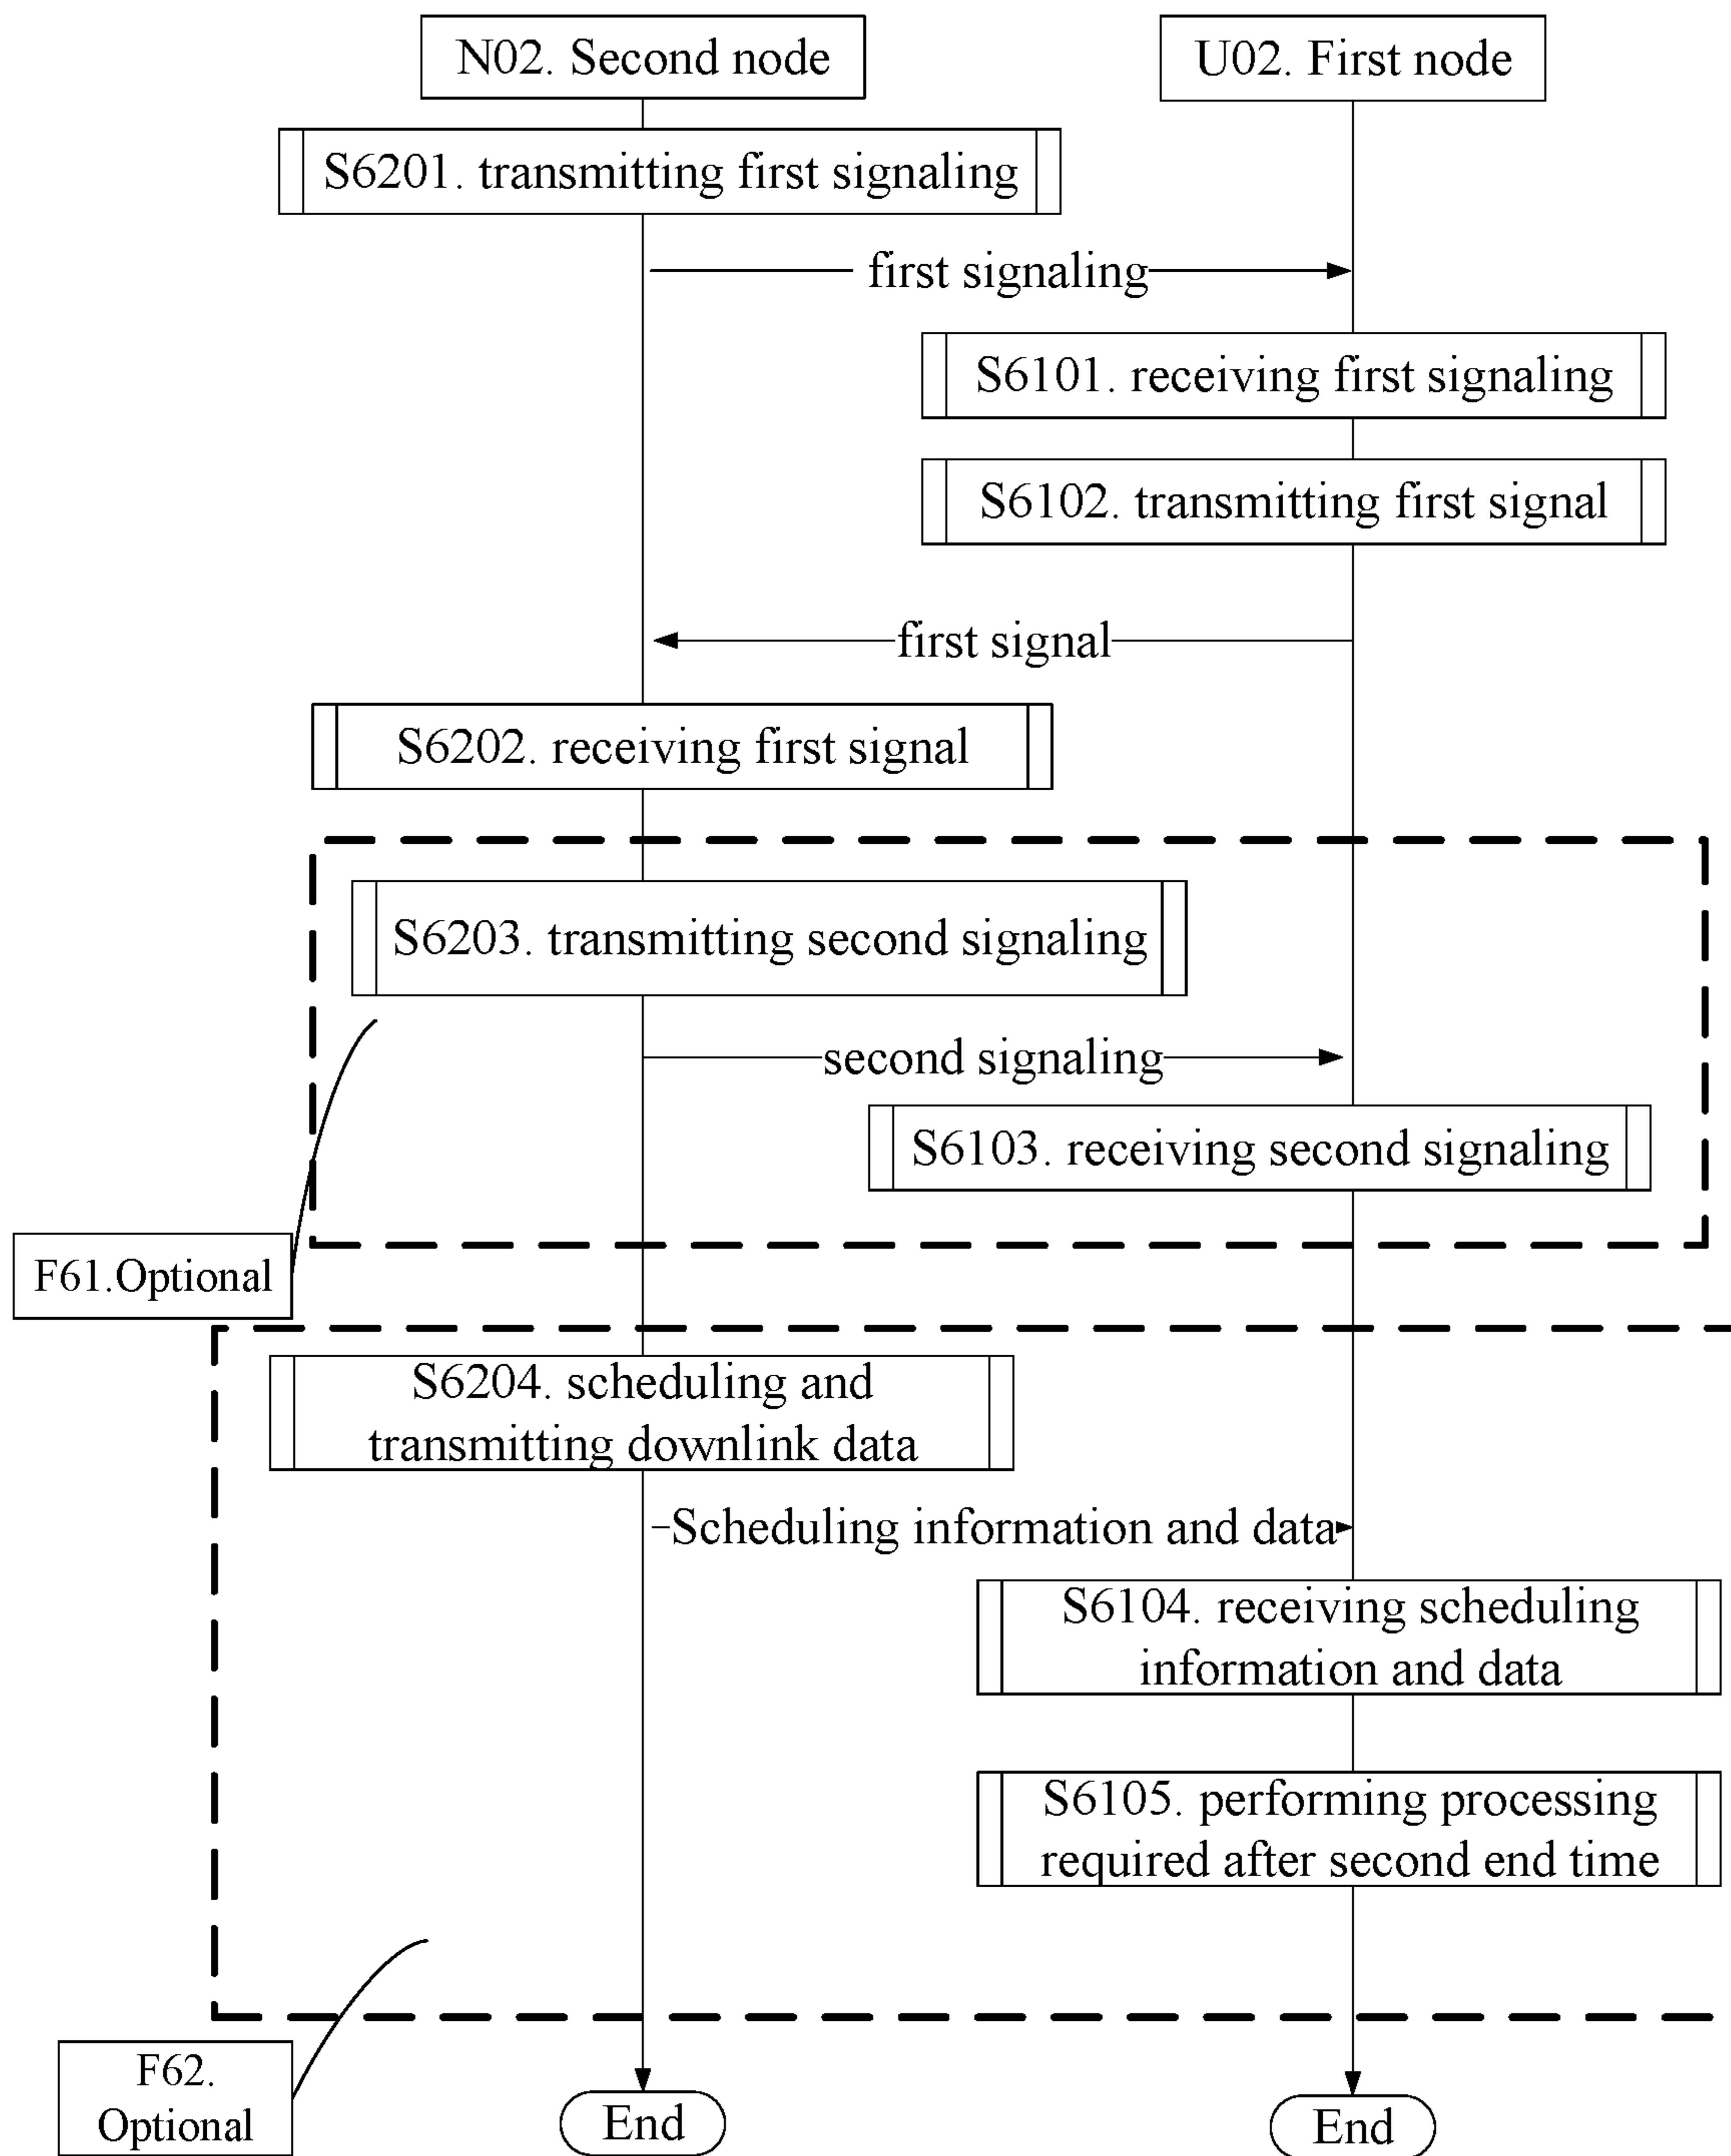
N02. Second node

U02. First node

S6201. transmitting first signaling

first signaling

S6101. receiving first signaling

S6102. transmitting first signal

first signal

S6202. receiving first signal

S6203. transmitting second signaling

second signaling

S6103. receiving second signaling

F61.Optional

S6204. scheduling and transmitting downlink data

Scheduling information and data

S6104. receiving scheduling information and data

S6105. performing processing required after second end time

F62. Optional

End

End